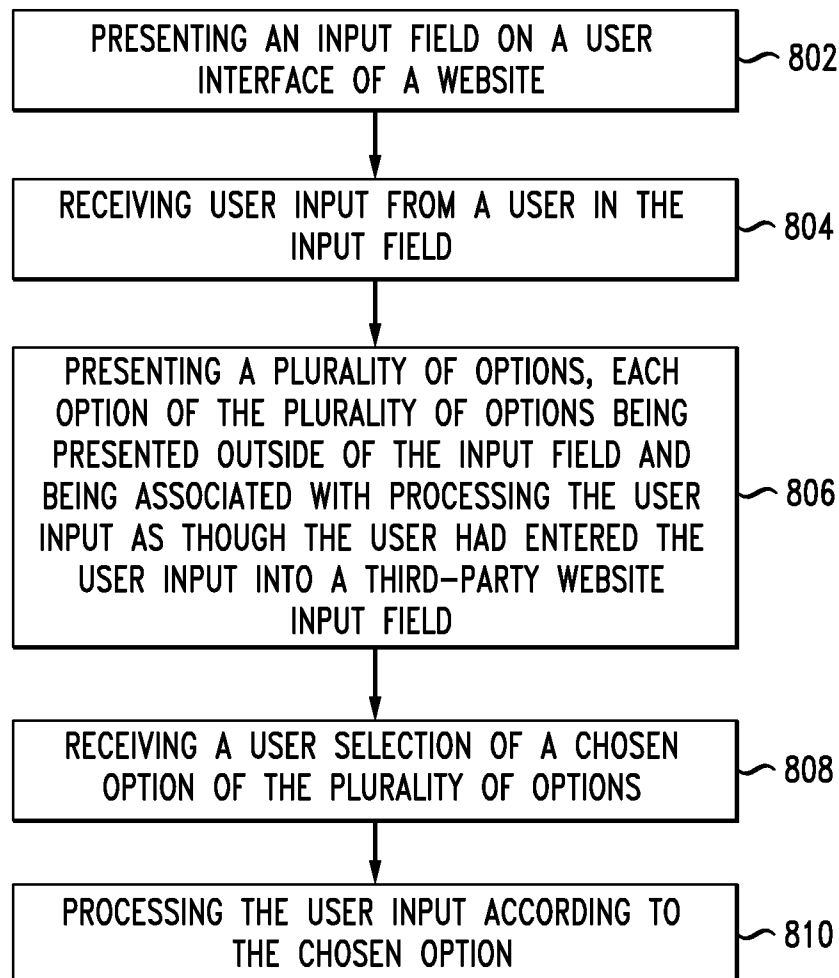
PRESENTING AN INPUT FIELD ON A USER INTERFACE OF A WEBSITE

802

RECEIVING USER INPUT FROM A USER IN THE INPUT FIELD

804

PRESENTING A PLURALITY OF OPTIONS, EACH OPTION OF THE PLURALITY OF OPTIONS BEING PRESENTED OUTSIDE OF THE INPUT FIELD AND BEING ASSOCIATED WITH PROCESSING THE USER INPUT AS THOUGH THE USER HAD ENTERED THE USER INPUT INTO A THIRD-PARTY WEBSITE INPUT FIELD

806

RECEIVING A USER SELECTION OF A CHOSEN OPTION OF THE PLURALITY OF OPTIONS

808

PROCESSING THE USER INPUT ACCORDING TO THE CHOSEN OPTION

810